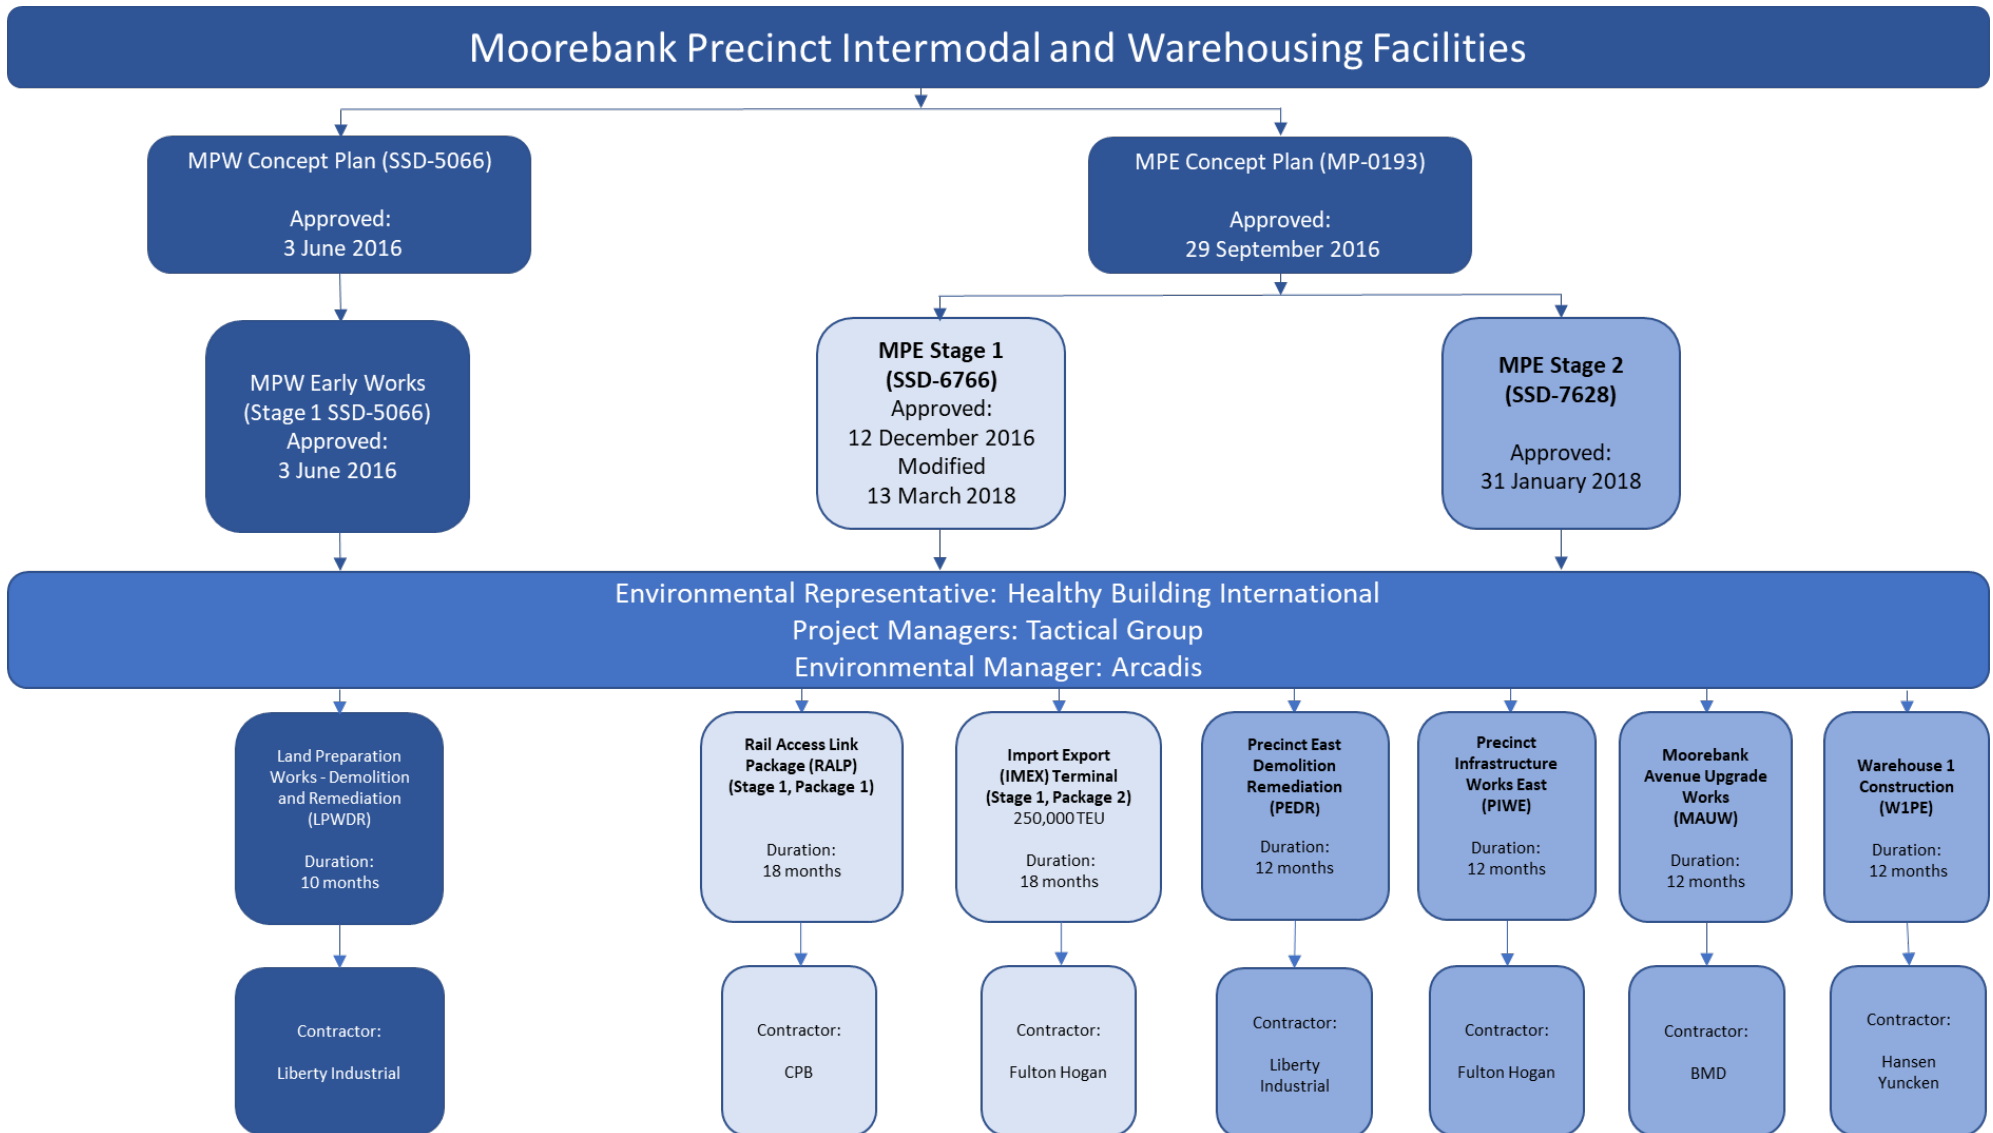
Moorebank Precinct Intermodal and Warehousing Facilities

MPW Concept Plan (SSD-5066)

Approved:
3 June 2016

MPE Concept Plan (MP-0193)

Approved:
29 September 2016

MPW Early Works
(Stage 1 SSD-5066)
Approved:
3 June 2016

MPE Stage 1
(SSD-6766)
Approved:
12 December 2016
Modified
13 March 2018

MPE Stage 2
(SSD-7628)

Approved:
31 January 2018

Environmental Representative: Healthy Building International
Project Managers: Tactical Group
Environmental Manager: Arcadis

Land Preparation Works - Demolition and Remediation (LPWDR)

Duration:
10 months

Rail Access Link Package (RALP) (Stage 1, Package 1)

Duration:
18 months

Import Export (IMEX) Terminal (Stage 1, Package 2)
250,000TEU

Duration:
18 months

Precinct East Demolition Remediation (PEDR)

Duration:
12 months

Precinct Infrastructure Works East (PIWE)

Duration:
12 months

Moorebank Avenue Upgrade Works (MAUW)

Duration:
12 months

Warehouse 1 Construction (W1PE)

Duration:
12 months

Contractor:

Liberty Industrial

Contractor:

CPB

Contractor:

Fulton Hogan

Contractor:

Liberty Industrial

Contractor:

Fulton Hogan

Contractor:

BMD

Contractor:

Hansen Yuncken